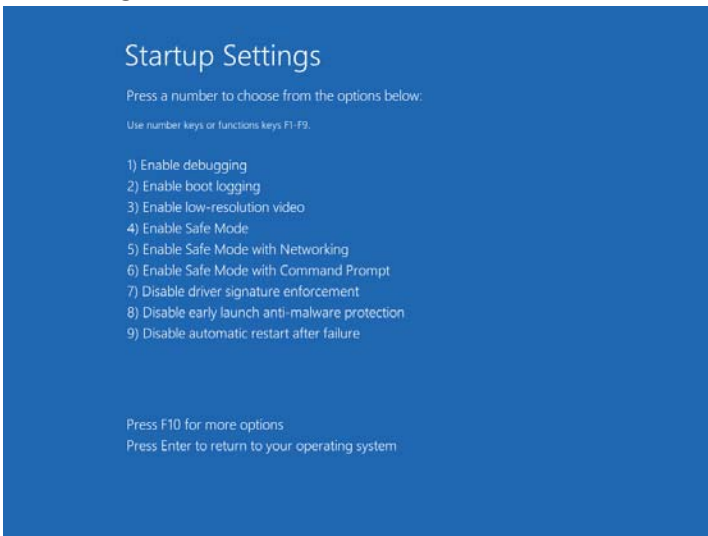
Startup Settings

Press a number to choose from the options below:

Use number keys or functions keys F1-F9.

1) Enable debugging
2) Enable boot logging
3) Enable low-resolution video
4) Enable Safe Mode
5) Enable Safe Mode with Networking
6) Enable Safe Mode with Command Prompt
7) Disable driver signature enforcement
8) Disable early launch anti-malware protection
9) Disable automatic restart after failure

Press F10 for more options
Press Enter to return to your operating system